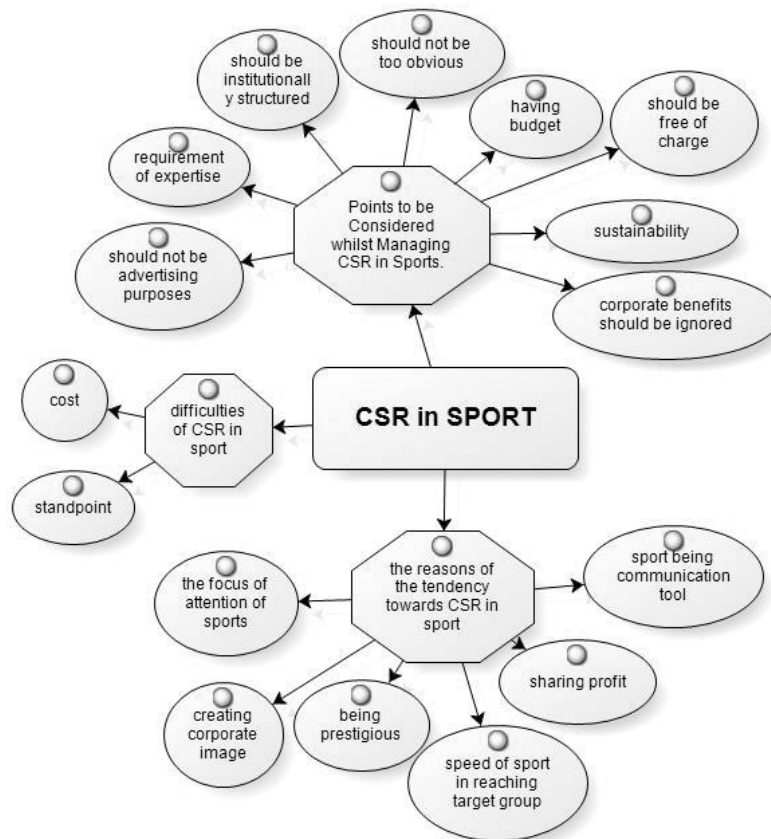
should not be too obvious

should be institutionally structured

having budget

should be free of charge

requirement of expertise

Points to be Considered whilst Managing CSR in Sports.

sustainability

should not be advertising purposes

corporate benefits should be ignored

cost

difficulties of CSR in sport

CSR in SPORT

standpoint

the reasons of the tendency towards CSR in sport

sport being communication tool

the focus of attention of sports

sharing profit

creating corporate image

being prestigious

speed of sport in reaching target group